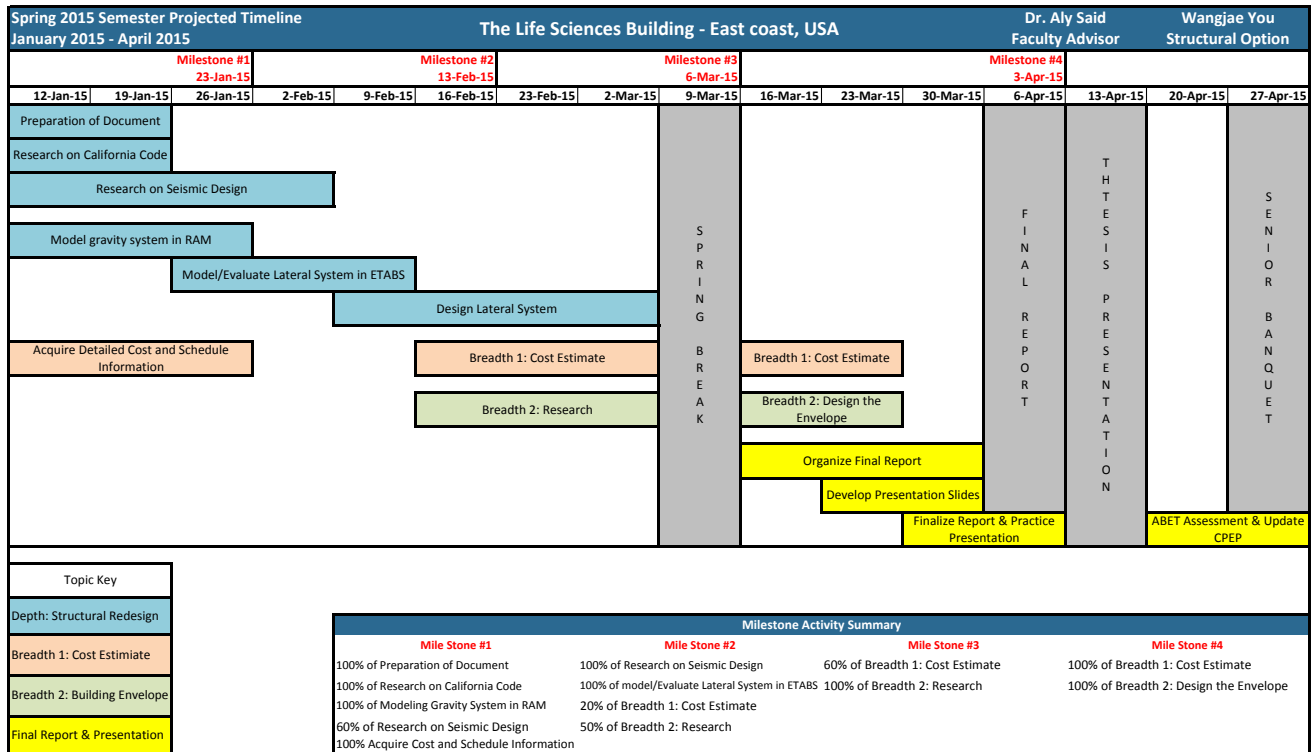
Spring 2015 Semester Projected Timeline
January 2015 - April 2015

The Life Sciences Building - East coast, USA

Dr. Aly Said
Faculty Advisor

Wangjae You
Structural Option

Milestone #1
23-Jan-15

Milestone #2
13-Feb-15

Milestone #3
6-Mar-15

Milestone #4
3-Apr-15

| 12-Jan-15 | 19-Jan-15 | 26-Jan-15 | 2-Feb-15 | 9-Feb-15 | 16-Feb-15 | 23-Feb-15 | 2-Mar-15 | 9-Mar-15 | 16-Mar-15 | 23-Mar-15 | 30-Mar-15 | 6-Apr-15 | 13-Apr-15 | 20-Apr-15 | 27-Apr-15 |
|---|---|---|---|---|---|---|---|---|---|---|---|---|---|---|---|

Preparation of Document

Research on California Code

Research on Seismic Design

Model gravity system in RAM

Model/Evaluate Lateral System in ETABS

Design Lateral System

Acquire Detailed Cost and Schedule Information

Breadth 1: Cost Estimate

Breadth 2: Research

SPRING BREAK

Breadth 1: Cost Estimate

Breadth 2: Design the Envelope

Organize Final Report

Develop Presentation Slides

Finalize Report & Practice Presentation

FINAL REPORT

THESIS PRESENTATION

ABET Assessment & Update CPEP

SENIOR BANQUET

Topic Key

Depth: Structural Redesign

Breadth 1: Cost Estimate

Breadth 2: Building Envelope

Final Report & Presentation

Milestone Activity Summary

| Mile Stone #1 | Mile Stone #2 | Mile Stone #3 | Mile Stone #4 |
|---|---|---|---|
| 100% of Preparation of Document | 100% of Research on Seismic Design | 60% of Breadth 1: Cost Estimate | 100% of Breadth 1: Cost Estimate |
| 100% of Research on California Code | 100% of model/Evaluate Lateral System in ETABS | 100% of Breadth 2: Research | 100% of Breadth 2: Design the Envelope |
| 100% of Modeling Gravity System in RAM | 20% of Breadth 1: Cost Estimate | | |
| 60% of Research on Seismic Design | 50% of Breadth 2: Research | | |
| 100% Acquire Cost and Schedule Information | | | |